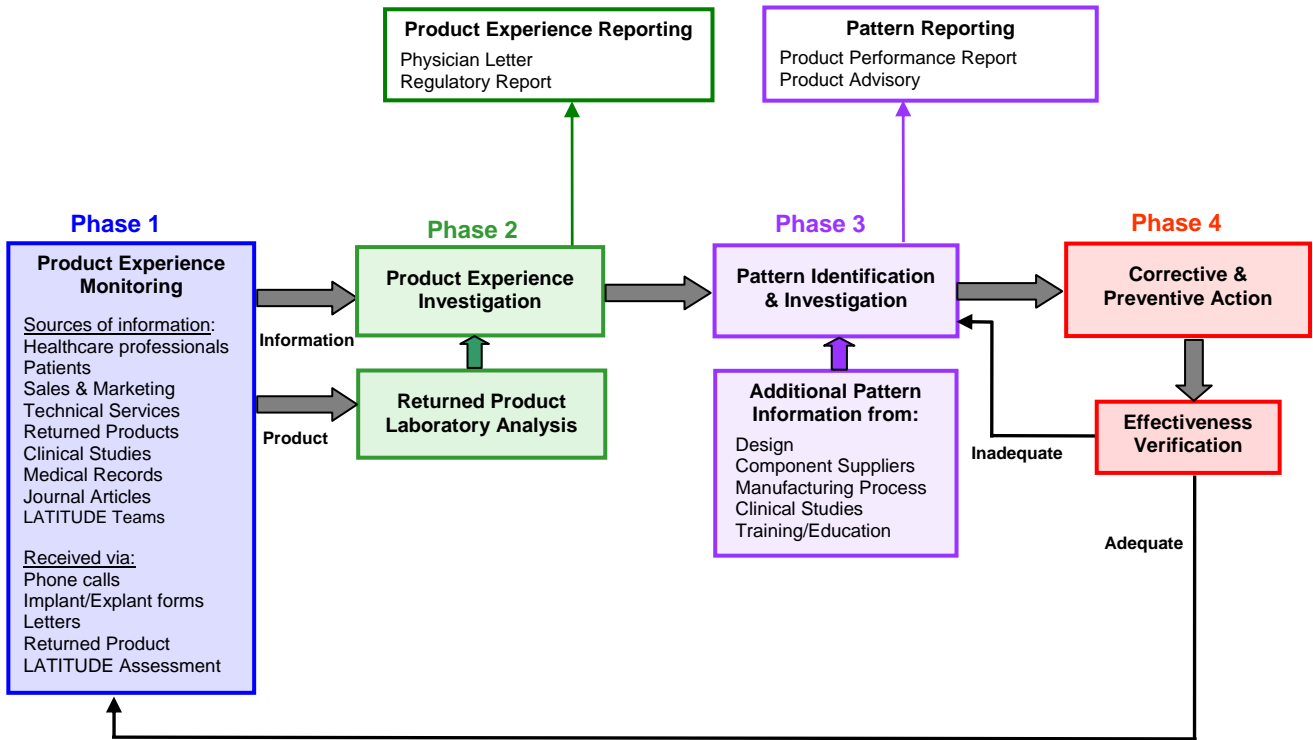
Product Experience Reporting
Physician Letter
Regulatory Report

Pattern Reporting
Product Performance Report
Product Advisory

Phase 1

Product Experience Monitoring

Sources of information:
Healthcare professionals
Patients
Sales & Marketing
Technical Services
Returned Products
Clinical Studies
Medical Records
Journal Articles
LATITUDE Teams

Received via:
Phone calls
Implant/Explant forms
Letters
Returned Product
LATITUDE Assessment

Information

Product

Phase 2

Product Experience Investigation

Returned Product Laboratory Analysis

Phase 3

Pattern Identification & Investigation

Additional Pattern Information from:
Design
Component Suppliers
Manufacturing Process
Clinical Studies
Training/Education

Phase 4

Corrective & Preventive Action

Effectiveness Verification

Inadequate

Adequate